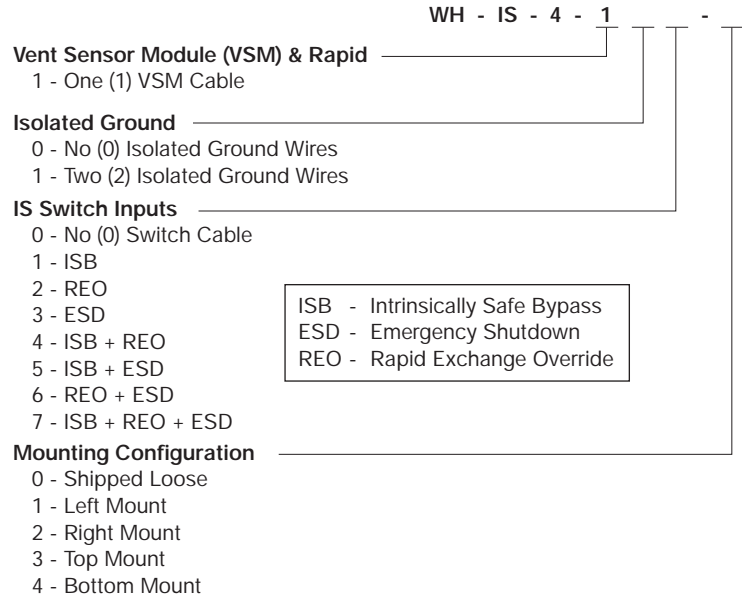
WH - IS - 4 - 1 _ _ - _

**Vent Sensor Module (VSM) & Rapid**
1 - One (1) VSM Cable

**Isolated Ground**
0 - No (0) Isolated Ground Wires
1 - Two (2) Isolated Ground Wires

**IS Switch Inputs**
0 - No (0) Switch Cable
1 - ISB
2 - REO
3 - ESD
4 - ISB + REO
5 - ISB + ESD
6 - REO + ESD
7 - ISB + REO + ESD

ISB - Intrinsically Safe Bypass
ESD - Emergency Shutdown
REO - Rapid Exchange Override

**Mounting Configuration**
0 - Shipped Loose
1 - Left Mount
2 - Right Mount
3 - Top Mount
4 - Bottom Mount